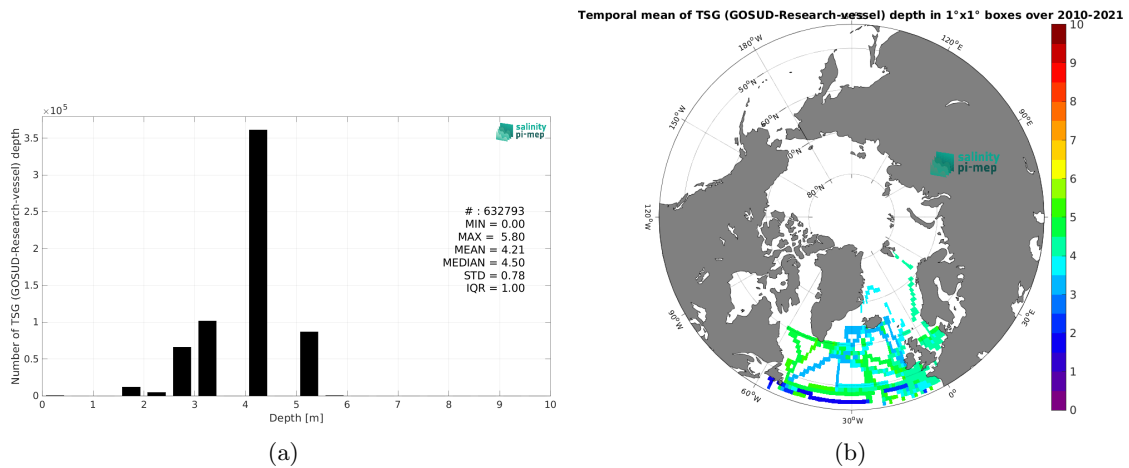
$\times 10^5$

salinity pi-mep

Number of TSG (GOSUD-Research-vessel) depth

3.5
3
2.5
2
1.5
1
0.5
0

# : 632793
MIN = 0.00
MAX = 5.80
MEAN = 4.21
MEDIAN = 4.50
STD = 0.78
IQR = 1.00

0 1 2 3 4 5 6 7 8 9 10
Depth [m]

(a)

Temporal mean of TSG (GOSUD-Research-vessel) depth in 1°x1° boxes over 2010-2021

180°W
120°E
150°W
90°E
120°W
90°W
60°W
30°W
0°
30°E
50°N
60°N
70°N
80°N

salinity pi-mep

10
9
8
7
6
5
4
3
2
1
0

(b)